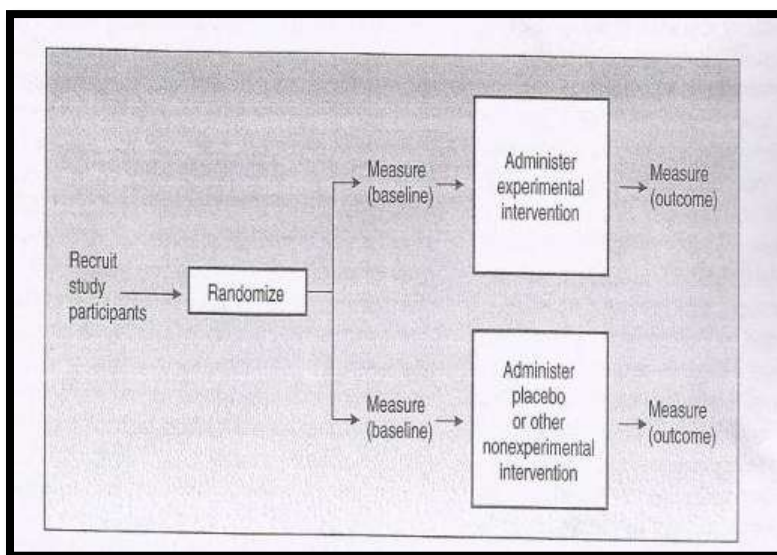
Recruit study participants

Randomize

Measure (baseline)

Administer experimental intervention

Measure (outcome)

Measure (baseline)

Administer placebo or other nonexperimental intervention

Measure (outcome)